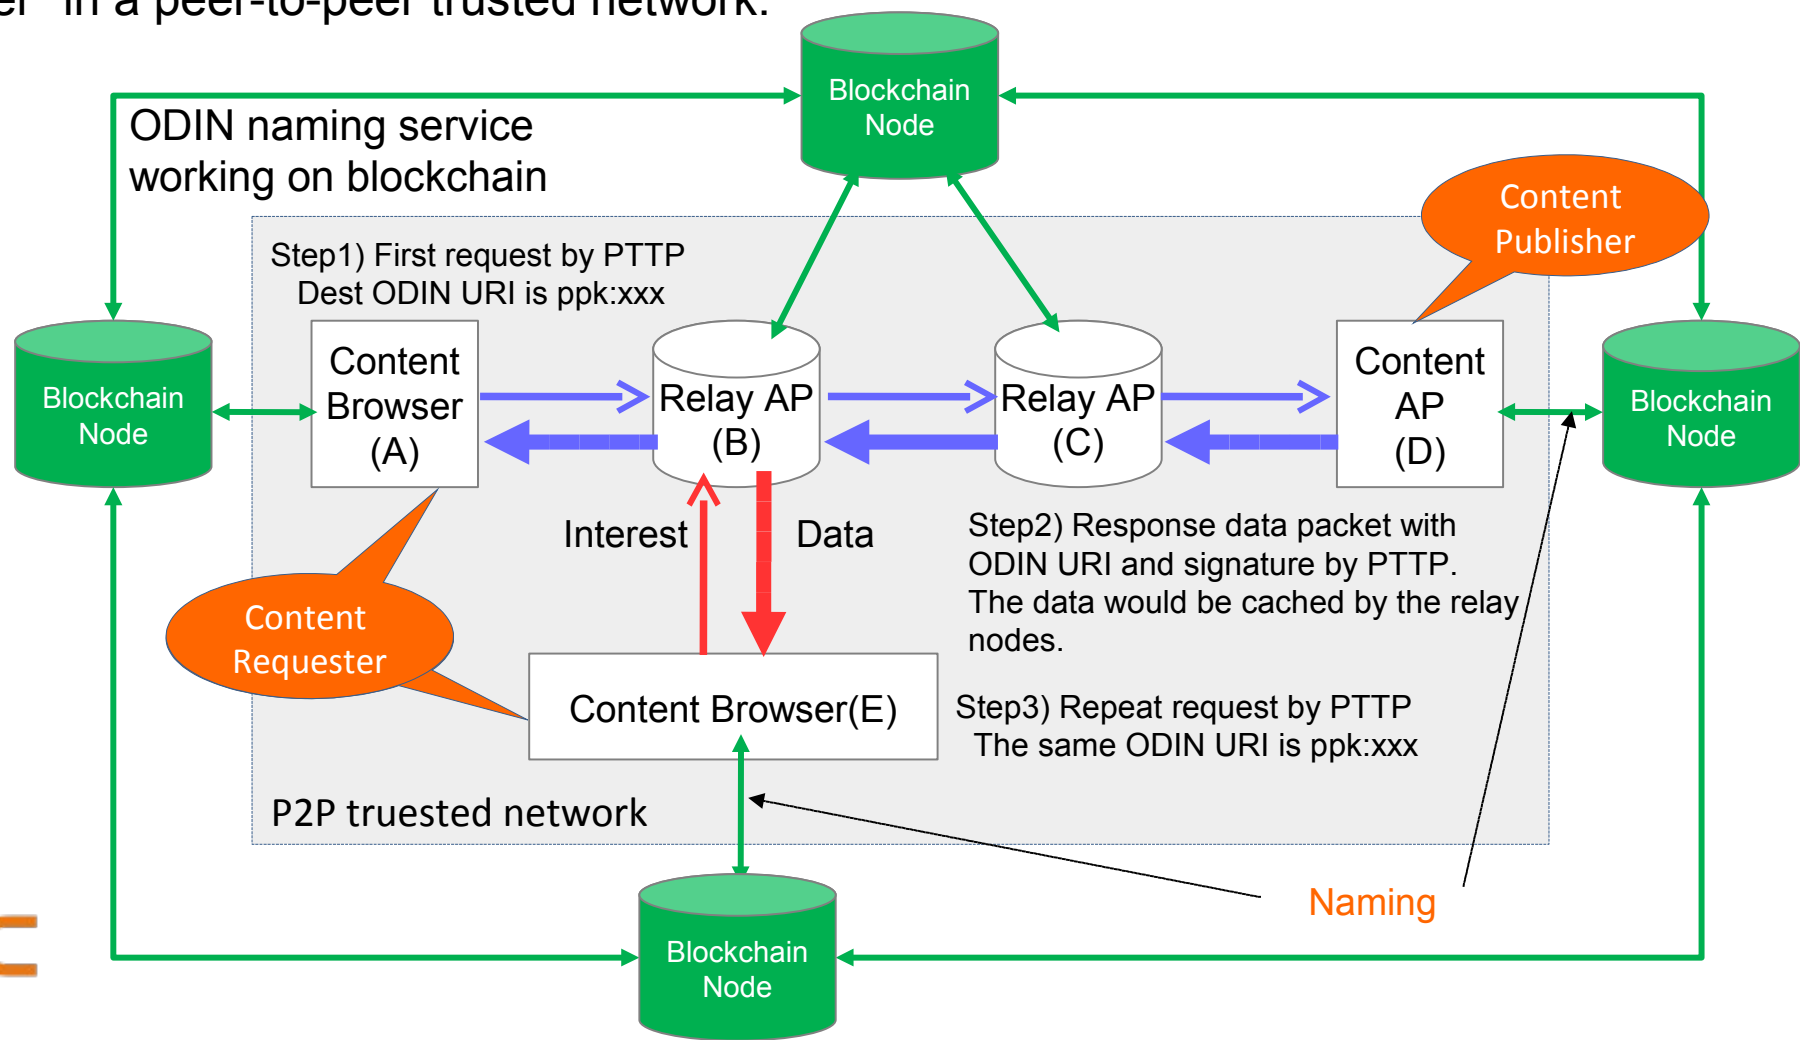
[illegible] in a peer-to-peer trusted network.

Blockchain Node

ODIN naming service working on blockchain

Content Publisher

Step1) First request by PTTP
Dest ODIN URI is ppk:xxx

Blockchain Node

Content Browser (A)

Relay AP (B)

Relay AP (C)

Content AP (D)

Blockchain Node

Interest

Data

Step2) Response data packet with ODIN URI and signature by PTTP. The data would be cached by the relay nodes.

Content Requester

Content Browser(E)

Step3) Repeat request by PTTP
The same ODIN URI is ppk:xxx

P2P truested network

Naming

Blockchain Node